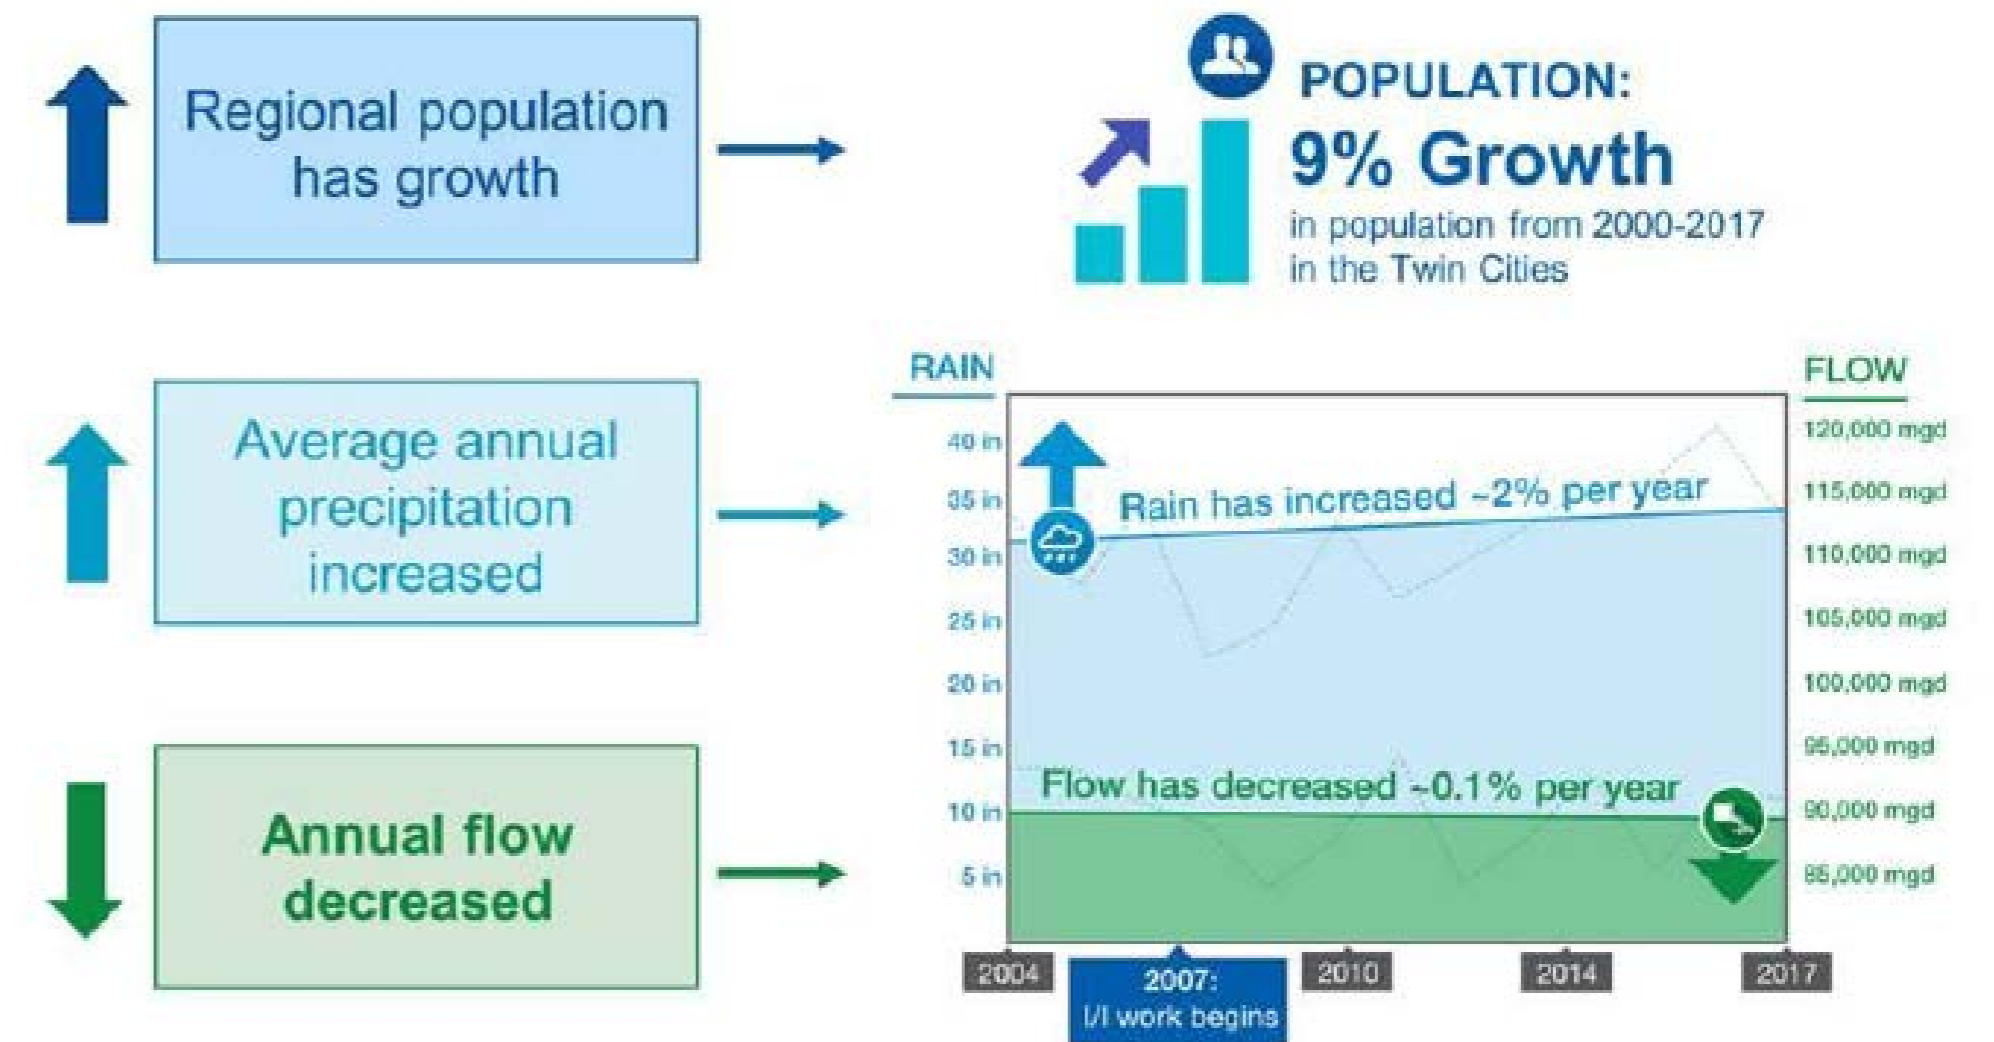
Regional population has growth

POPULATION:
9% Growth
in population from 2000-2017 in the Twin Cities

Average annual precipitation increased

Annual flow decreased

RAIN

FLOW

40 in
35 in
30 in
25 in
20 in
15 in
10 in
5 in

120,000 mgd
115,000 mgd
110,000 mgd
105,000 mgd
100,000 mgd
95,000 mgd
90,000 mgd
85,000 mgd

Rain has increased ~2% per year

Flow has decreased ~0.1% per year

2004
2007: I/I work begins
2010
2014
2017